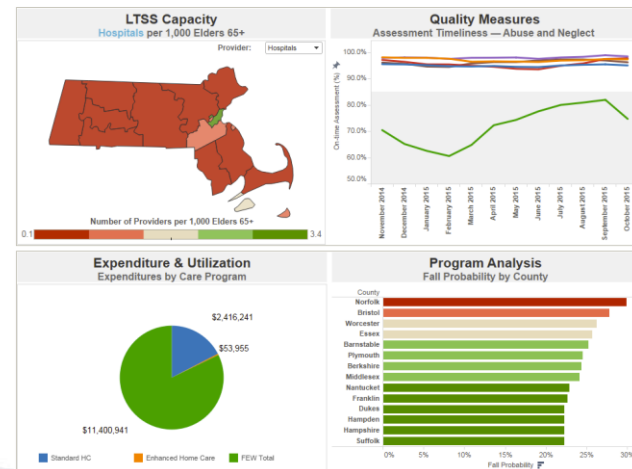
LTSS Capacity

Hospitals per 1,000 Elders 65+

Provider: Hospitals

Number of Providers per 1,000 Elders 65+

0.1

3.4

Quality Measures

Assessment Timeliness — Abuse and Neglect

100.0%

95.0%

90.0%

80.0%

70.0%

60.0%

50.0%

On-time Assessment (%)

November 2014

December 2014

January 2015

February 2015

March 2015

April 2015

May 2015

June 2015

July 2015

August 2015

September 2015

October 2015

Expenditure & Utilization

Expenditures by Care Program

$2,416,241

$53,955

$11,400,941

Standard HC

Enhanced Home Care

FEW Total

Program Analysis

Fall Probability by County

County

Norfolk

Bristol

Worcester

Essex

Barnstable

Plymouth

Berkshire

Middlesex

Nantucket

Franklin

Dukes

Hampden

Hampshire

Suffolk

0%

5%

10%

15%

20%

25%

30%

Fall Probability